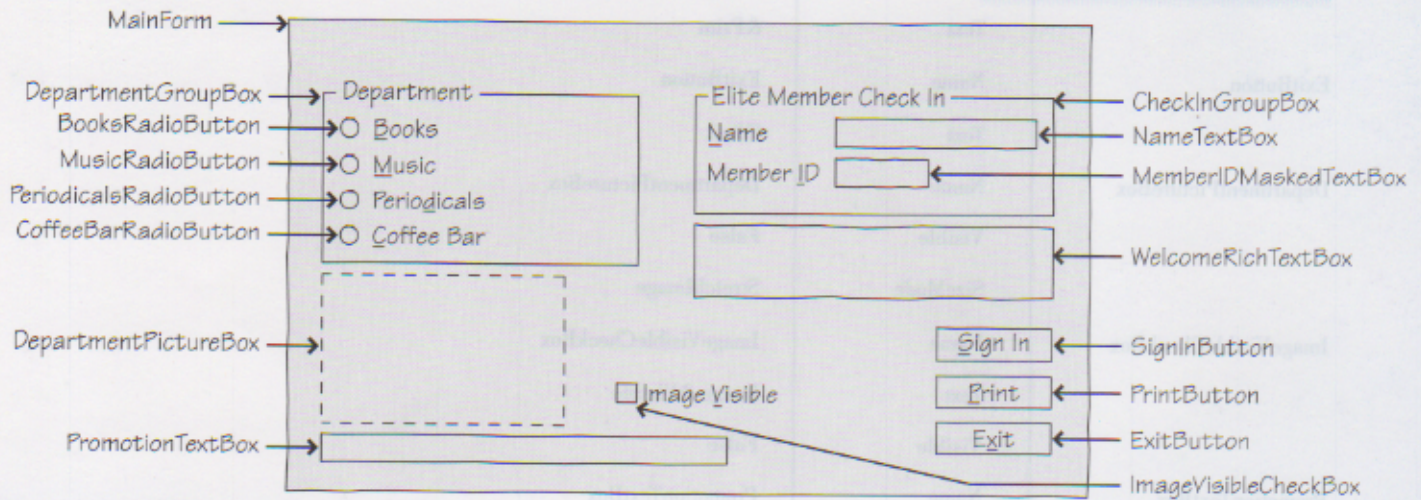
MainForm

DepartmentGroupBox
BooksRadioButton
MusicRadioButton
PeriodicalsRadioButton
CoffeeBarRadioButton

Department
Books
Music
Periodicals
Coffee Bar

Elite Member Check In
Name
Member ID

CheckInGroupBox
NameTextBox
MemberIDMaskedTextBox
WelcomeRichTextBox

DepartmentPictureBox

Image Visible

Sign In
Print
Exit

SignInButton
PrintButton
ExitButton

PromotionTextBox

ImageVisibleCheckBox